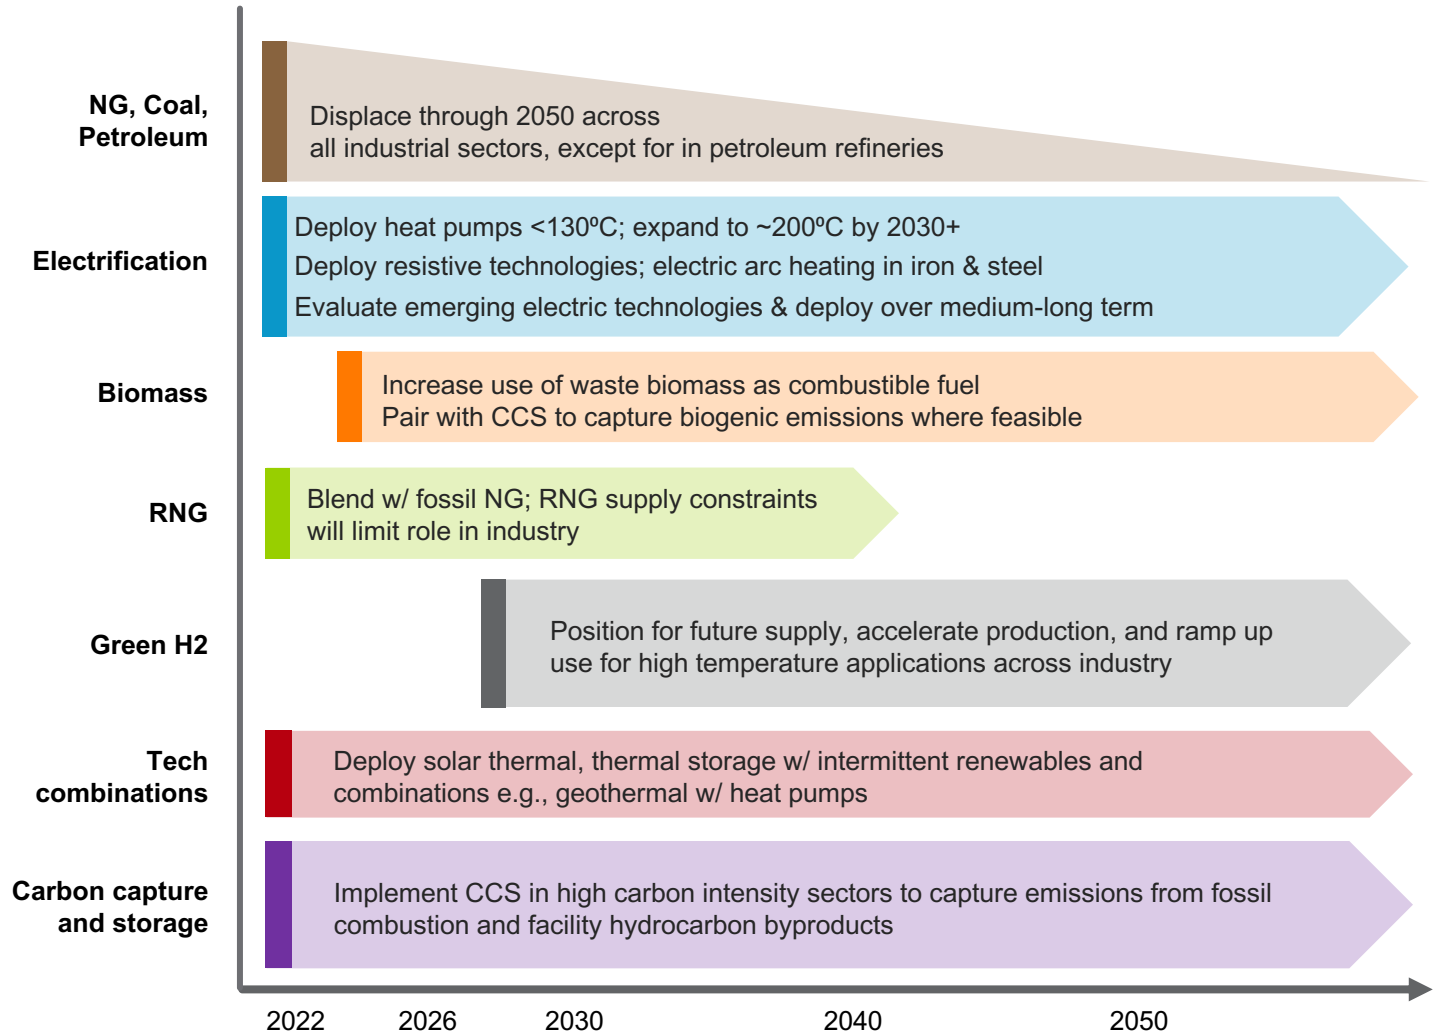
NG, Coal, Petroleum

Displace through 2050 across all industrial sectors, except for in petroleum refineries

Electrification

Deploy heat pumps <130ºC; expand to ~200ºC by 2030+
Deploy resistive technologies; electric arc heating in iron & steel
Evaluate emerging electric technologies & deploy over medium-long term

Biomass

Increase use of waste biomass as combustible fuel
Pair with CCS to capture biogenic emissions where feasible

RNG

Blend w/ fossil NG; RNG supply constraints will limit role in industry

Green H2

Position for future supply, accelerate production, and ramp up use for high temperature applications across industry

Tech combinations

Deploy solar thermal, thermal storage w/ intermittent renewables and combinations e.g., geothermal w/ heat pumps

Carbon capture and storage

Implement CCS in high carbon intensity sectors to capture emissions from fossil combustion and facility hydrocarbon byproducts

2022 2026 2030 2040 2050